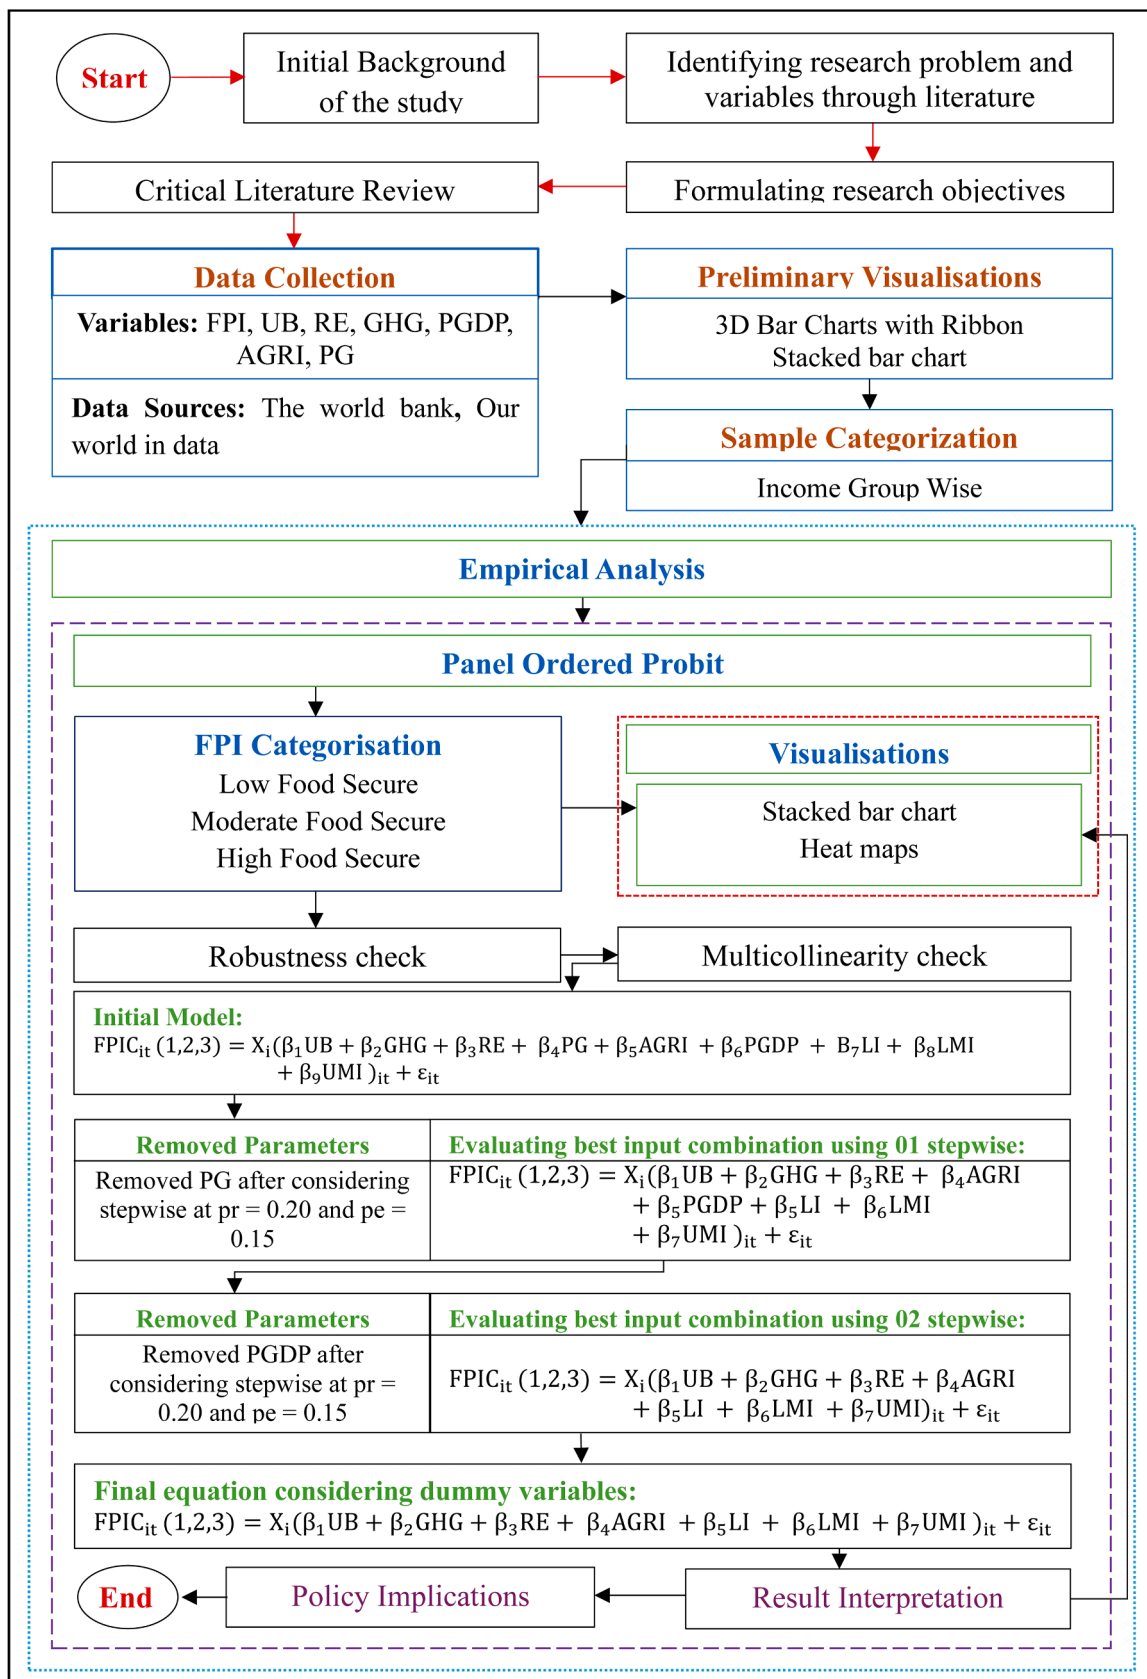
Start

Initial Background of the study

Identifying research problem and variables through literature

Formulating research objectives

Critical Literature Review

Data Collection

**Variables:** FPI, UB, RE, GHG, PGDP, AGRI, PG

**Data Sources:** The world bank, Our world in data

Preliminary Visualisations

3D Bar Charts with Ribbon
Stacked bar chart

Sample Categorization

Income Group Wise

Empirical Analysis

Panel Ordered Probit

FPI Categorisation
Low Food Secure
Moderate Food Secure
High Food Secure

Visualisations

Stacked bar chart
Heat maps

Robustness check

Multicollinearity check

Initial Model:
$FPIC_{it}(1,2,3) = X_i(\beta_1 UB + \beta_2 GHG + \beta_3 RE + \beta_4 PG + \beta_5 AGRI + \beta_6 PGDP + B_7 LI + \beta_8 LMI + \beta_9 UMI)_{it} + \varepsilon_{it}$

Removed Parameters

Removed PG after considering stepwise at pr = 0.20 and pe = 0.15

Evaluating best input combination using 01 stepwise:
$FPIC_{it}(1,2,3) = X_i(\beta_1 UB + \beta_2 GHG + \beta_3 RE + \beta_4 AGRI + \beta_5 PGDP + \beta_5 LI + \beta_6 LMI + \beta_7 UMI)_{it} + \varepsilon_{it}$

Removed Parameters

Removed PGDP after considering stepwise at pr = 0.20 and pe = 0.15

Evaluating best input combination using 02 stepwise:
$FPIC_{it}(1,2,3) = X_i(\beta_1 UB + \beta_2 GHG + \beta_3 RE + \beta_4 AGRI + \beta_5 LI + \beta_6 LMI + \beta_7 UMI)_{it} + \varepsilon_{it}$

Final equation considering dummy variables:
$FPIC_{it}(1,2,3) = X_i(\beta_1 UB + \beta_2 GHG + \beta_3 RE + \beta_4 AGRI + \beta_5 LI + \beta_6 LMI + \beta_7 UMI)_{it} + \varepsilon_{it}$

End

Policy Implications

Result Interpretation